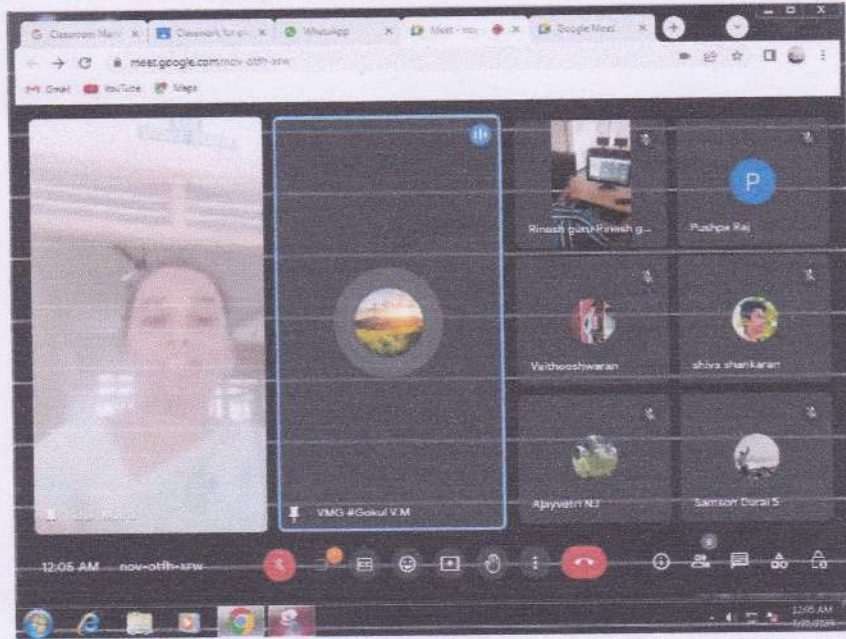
Classroom Mani
Classwork for
WhatsApp
Meet - nov
Google Meet
meet.google.com/nov-otfh-sew
Gmail
YouTube
Maps
Rinesh guru Rinesh g...
P
Pushpa Raj
Vaitheeshwaran
shiva shankaran
Apiyvetri NJ
Samson Durai S
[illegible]
VMG #Gokul V.M
12:05 AM
nov-otfh-sew
12:05 AM
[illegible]